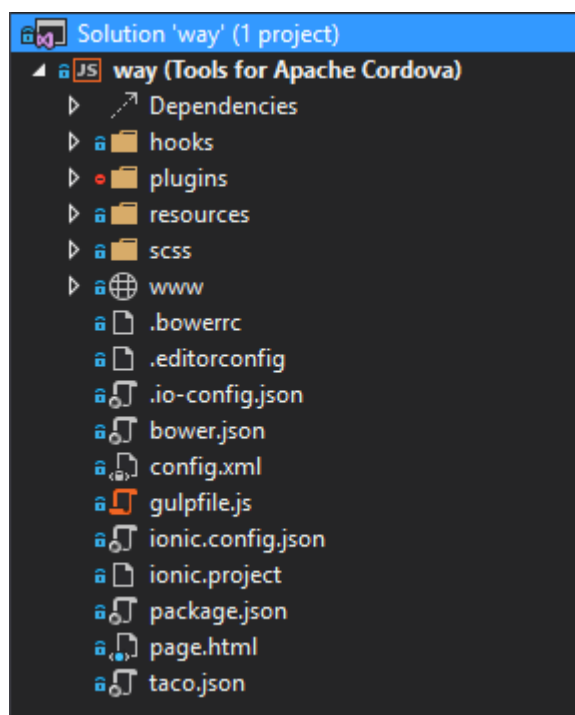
Solution 'way' (1 project)
JS way (Tools for Apache Cordova)
Dependencies
hooks
plugins
resources
scss
www
.bowerrc
.editorconfig
.io-config.json
bower.json
config.xml
gulpfile.js
ionic.config.json
ionic.project
package.json
page.html
taco.json